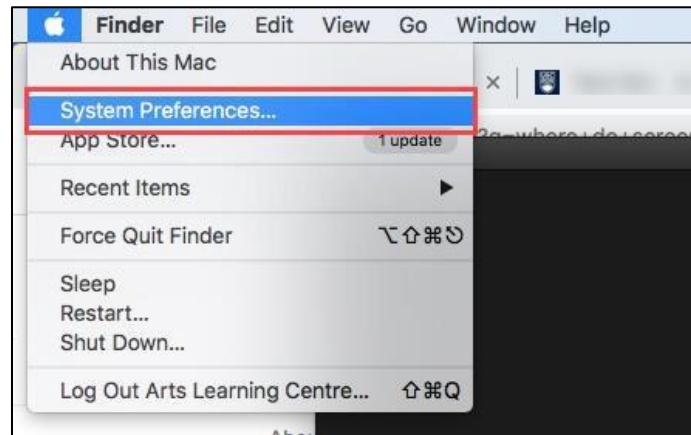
Finder File Edit View Go Window Help

About This Mac

System Preferences...

App Store... 1 update

Recent Items

Force Quit Finder ⌥⇧⌘⎋

Sleep

Restart...

Shut Down...

Log Out Arts Learning Centre... ⇧⌘Q